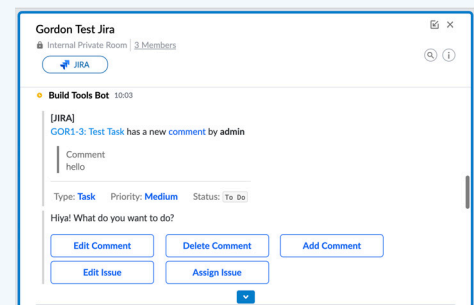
Gordon Test Jira

Internal Private Room | 3 Members

JIRA

Build Tools Bot 10:03

[JIRA]
GOR1-3: Test Task has a new comment by admin

Comment
hello

Type: Task Priority: Medium Status: To Do

Hiya! What do you want to do?

Edit Comment
Delete Comment
Add Comment
Edit Issue
Assign Issue